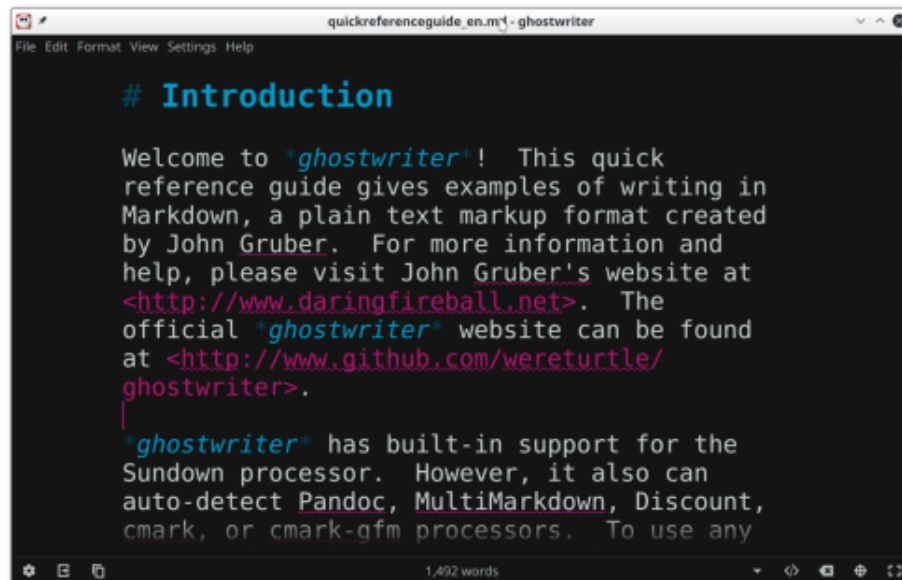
quickreferenceguide_en.md - ghostwriter

File Edit Format View Settings Help

# Introduction

Welcome to *ghostwriter*! This quick reference guide gives examples of writing in Markdown, a plain text markup format created by John Gruber. For more information and help, please visit John Gruber's website at <http://www.daringfireball.net>. The official *ghostwriter* website can be found at <http://www.github.com/wereturtle/ghostwriter>.

*ghostwriter* has built-in support for the Sundown processor. However, it also can auto-detect Pandoc, MultiMarkdown, Discount, cmark, or cmark-gfm processors. To use any

1,492 words